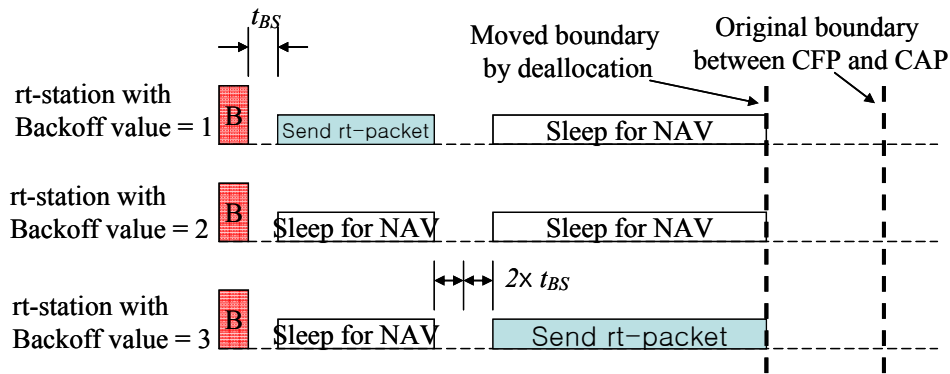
$t_{BS}$

Moved boundary by deallocation

Original boundary between CFP and CAP

rt-station with Backoff value = 1

B

Send rt-packet

Sleep for NAV

rt-station with Backoff value = 2

B

Sleep for NAV

Sleep for NAV

$2\times t_{BS}$

rt-station with Backoff value = 3

B

Sleep for NAV

Send rt-packet